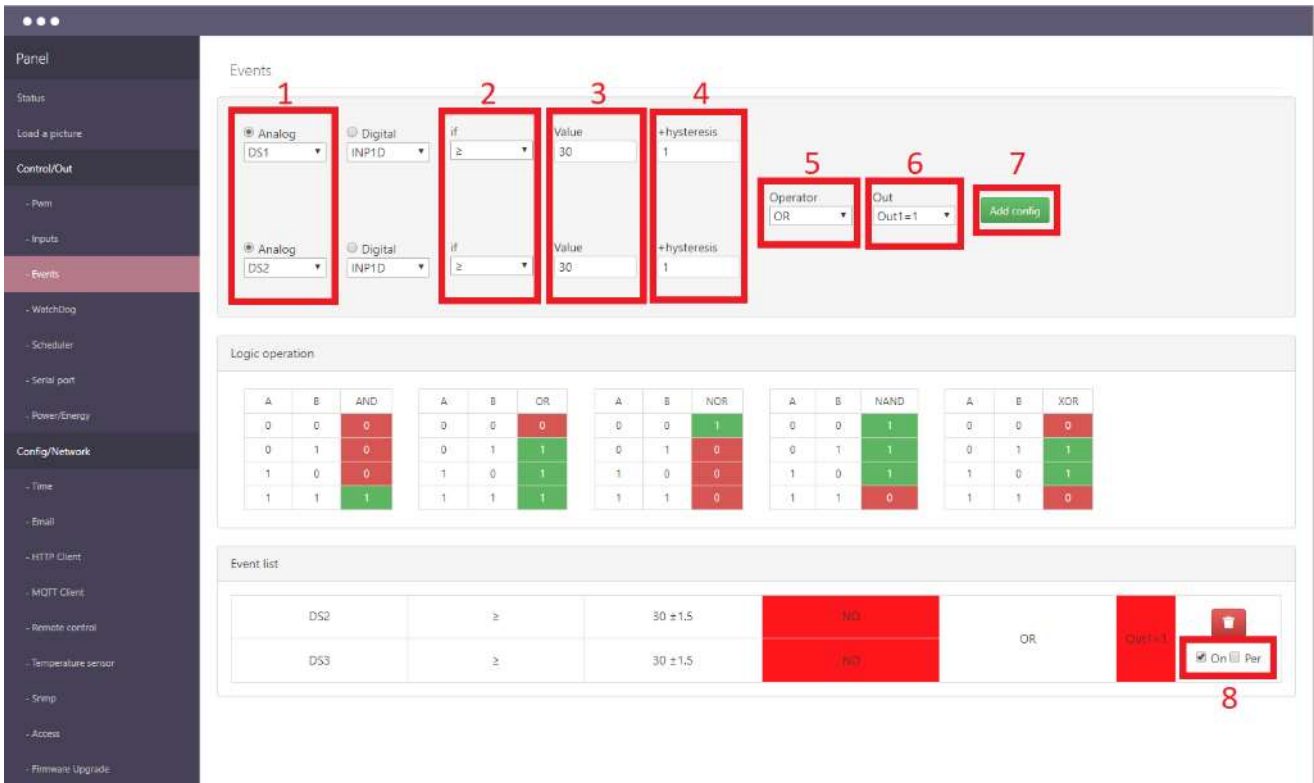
Panel
Status
Load a picture
Control/Out
- Pwm
- Inputs
- Events
- WatchDog
- Scheduler
- Serial port
- Power/Energy
Config/Network
- Time
- Email
- HTTP Client
- MQTT Client
- Remote control
- Temperature sensor
- Snmp
- Access
- Firmware Upgrade

Events

1 2 3 4

Analog DS1
Digital INP1D
if ≥
Value 30
+hysteresis 1

5 6 7

Operator OR
Out Out1=1
Add config

Analog DS2
Digital INP1D
if ≥
Value 30
+hysteresis 1

Logic operation

| A | B | AND |
|---|---|---|
| 0 | 0 | 0 |
| 0 | 1 | 0 |
| 1 | 0 | 0 |
| 1 | 1 | 1 |

| A | B | OR |
|---|---|---|
| 0 | 0 | 0 |
| 0 | 1 | 1 |
| 1 | 0 | 1 |
| 1 | 1 | 1 |

| A | B | NOR |
|---|---|---|
| 0 | 0 | 1 |
| 0 | 1 | 0 |
| 1 | 0 | 0 |
| 1 | 1 | 0 |

| A | B | NAND |
|---|---|---|
| 0 | 0 | 1 |
| 0 | 1 | 1 |
| 1 | 0 | 1 |
| 1 | 1 | 0 |

| A | B | XOR |
|---|---|---|
| 0 | 0 | 0 |
| 0 | 1 | 1 |
| 1 | 0 | 1 |
| 1 | 1 | 0 |

Event list

| DS2 | ≥ | 30 ±1.5 | NO | OR | Out1=1 | |
|---|---|---|---|---|---|---|
| DS3 | ≥ | 30 ±1.5 | NO | | | On Per |

8